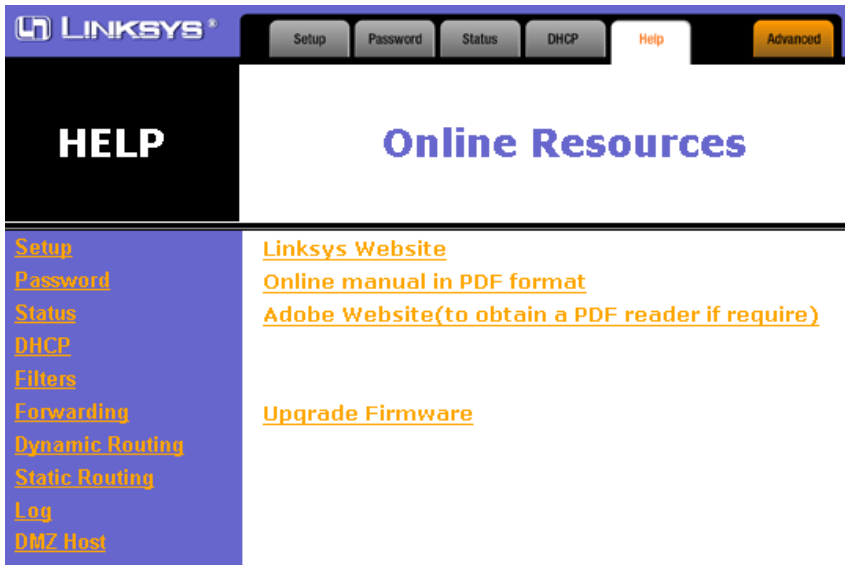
LINKSYS®

Setup Password Status DHCP Help Advanced

HELP

Online Resources

Setup
Password
Status
DHCP
Filters
Forwarding
Dynamic Routing
Static Routing
Log
DMZ Host

Linksys Website
Online manual in PDF format
Adobe Website(to obtain a PDF reader if require)

Upgrade Firmware